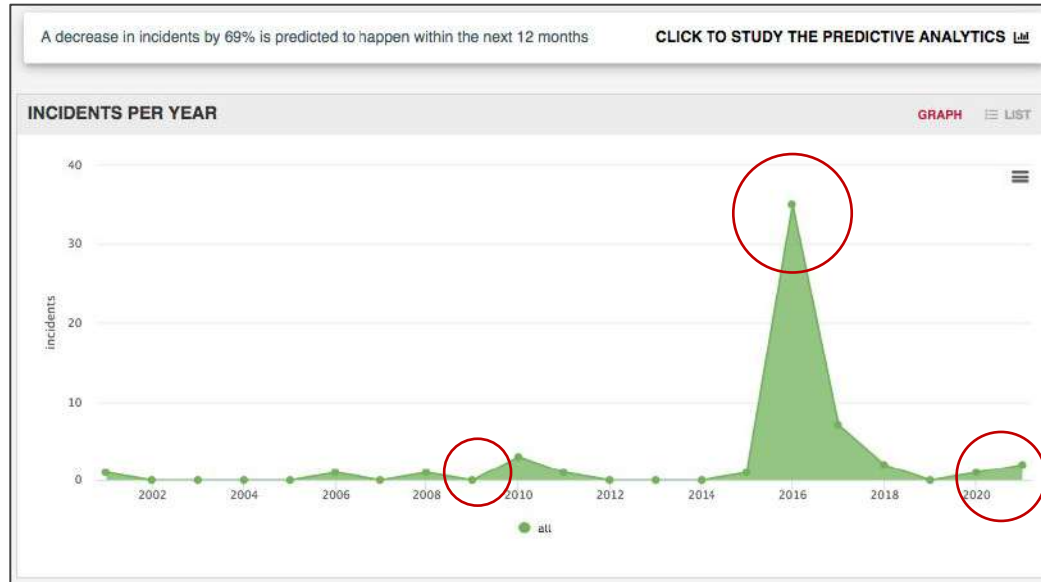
A decrease in incidents by 69% is predicted to happen within the next 12 months

CLICK TO STUDY THE PREDICTIVE ANALYTICS

INCIDENTS PER YEAR

GRAPH

LIST

40
30
20
10
0

incidents

2002
2004
2006
2008
2010
2012
2014
2016
2018
2020

all